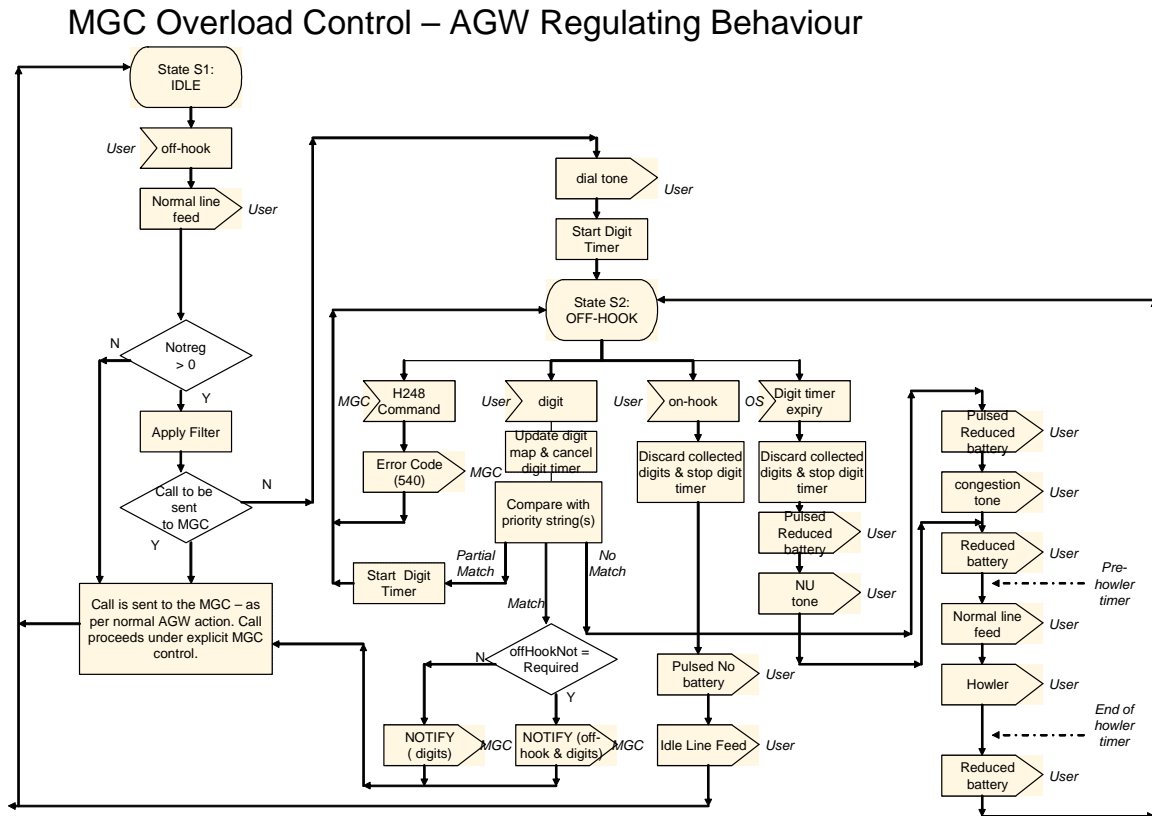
MGC Overload Control – AGW Regulating Behaviour

State S1: IDLE

User

off-hook

Normal line feed

User

Notreg > 0

N

Y

Apply Filter

Call to be sent to MGC

N

Y

Call is sent to the MGC – as per normal AGW action. Call proceeds under explicit MGC control.

dial tone

User

Start Digit Timer

State S2: OFF-HOOK

MGC

H248 Command

Error Code (540)

MGC

User

digit

Update digit map & cancel digit timer

Compare with priority string(s)

Partial Match

No Match

Start Digit Timer

Match

offHookNot = Required

N

Y

NOTIFY ( digits)

MGC

NOTIFY (off-hook & digits)

MGC

User

on-hook

Discard collected digits & stop digit timer

Pulsed No battery

User

Idle Line Feed

User

OS

Digit timer expiry

Discard collected digits & stop digit timer

Pulsed Reduced battery

User

NU tone

User

Pulsed Reduced battery

User

congestion tone

User

Reduced battery

User

Pre-howler timer

Normal line feed

User

Howler

User

End of howler timer

Reduced battery

User